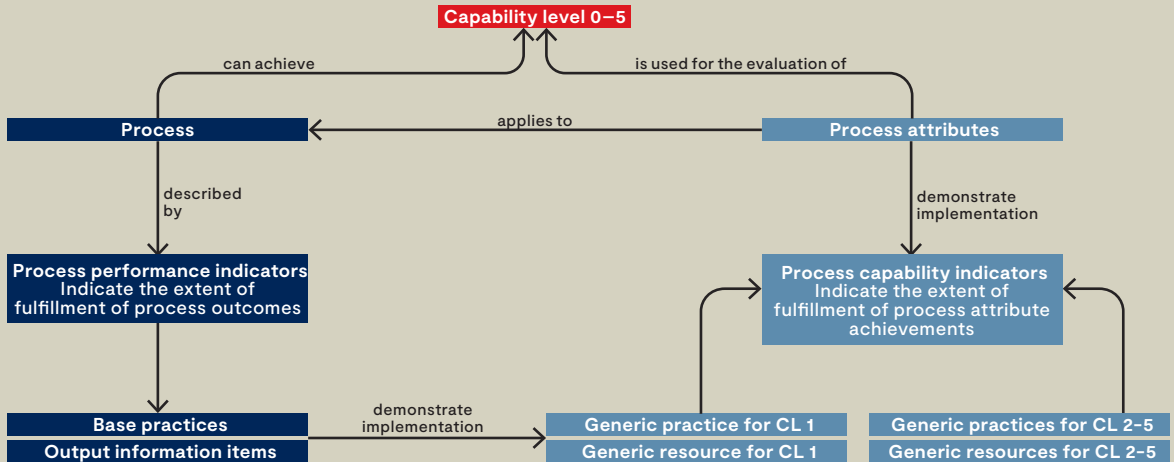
Capability level 0–5

can achieve

is used for the evaluation of

Process

applies to

Process attributes

described by

demonstrate implementation

Process performance indicators
Indicate the extent of fulfillment of process outcomes

Process capability indicators
Indicate the extent of fulfillment of process attribute achievements

Base practices

Output information items

demonstrate implementation

Generic practice for CL 1

Generic resource for CL 1

Generic practices for CL 2-5

Generic resources for CL 2-5